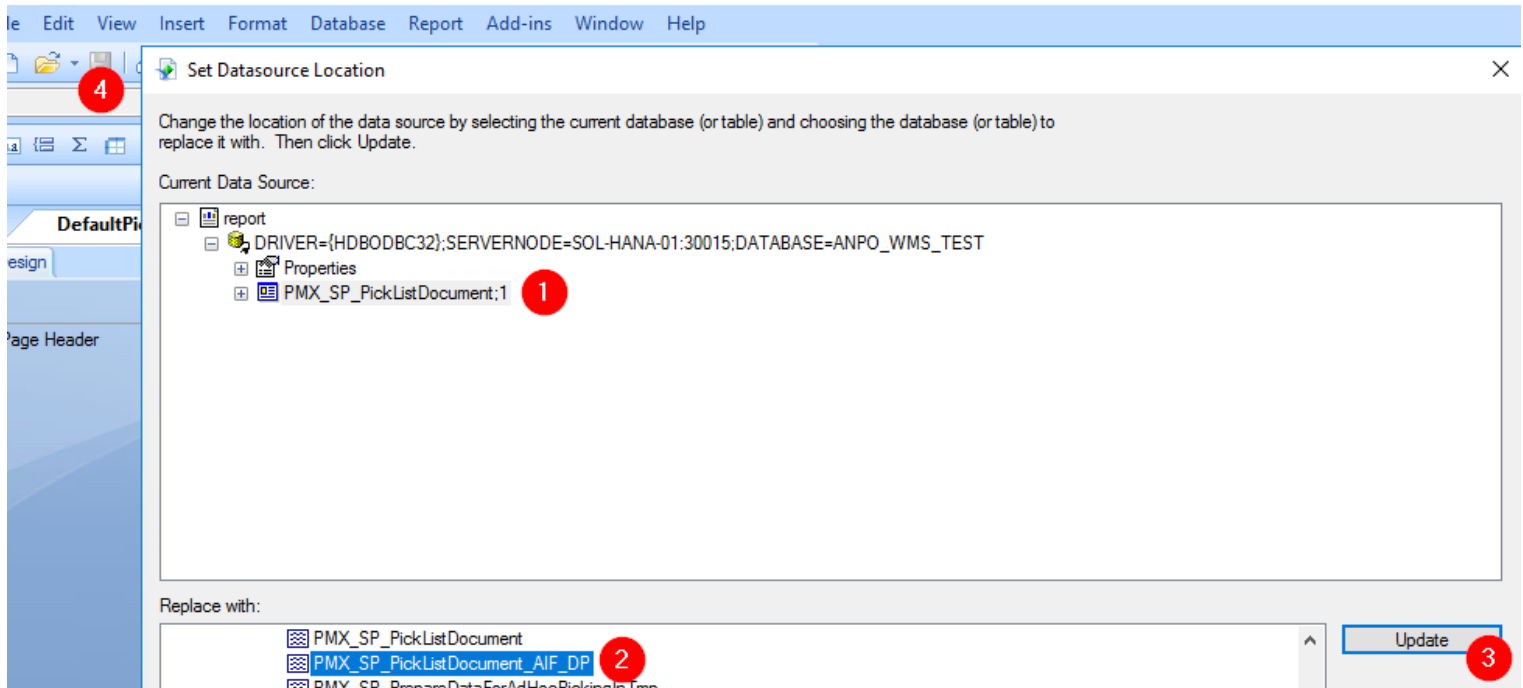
le Edit View Insert Format Database Report Add-ins Window Help

4

DefaultPi

esign

Page Header

Set Datasource Location

Change the location of the data source by selecting the current database (or table) and choosing the database (or table) to replace it with. Then click Update.

Current Data Source:

report

DRIVER={HDBODBC32};SERVERNODE=SOL-HANA-01:30015;DATABASE=ANPO_WMS_TEST

Properties

PMX_SP_PickListDocument;1

1

Replace with:

PMX_SP_PickListDocument

PMX_SP_PickListDocument_AIF_DP

2

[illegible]

Update

3